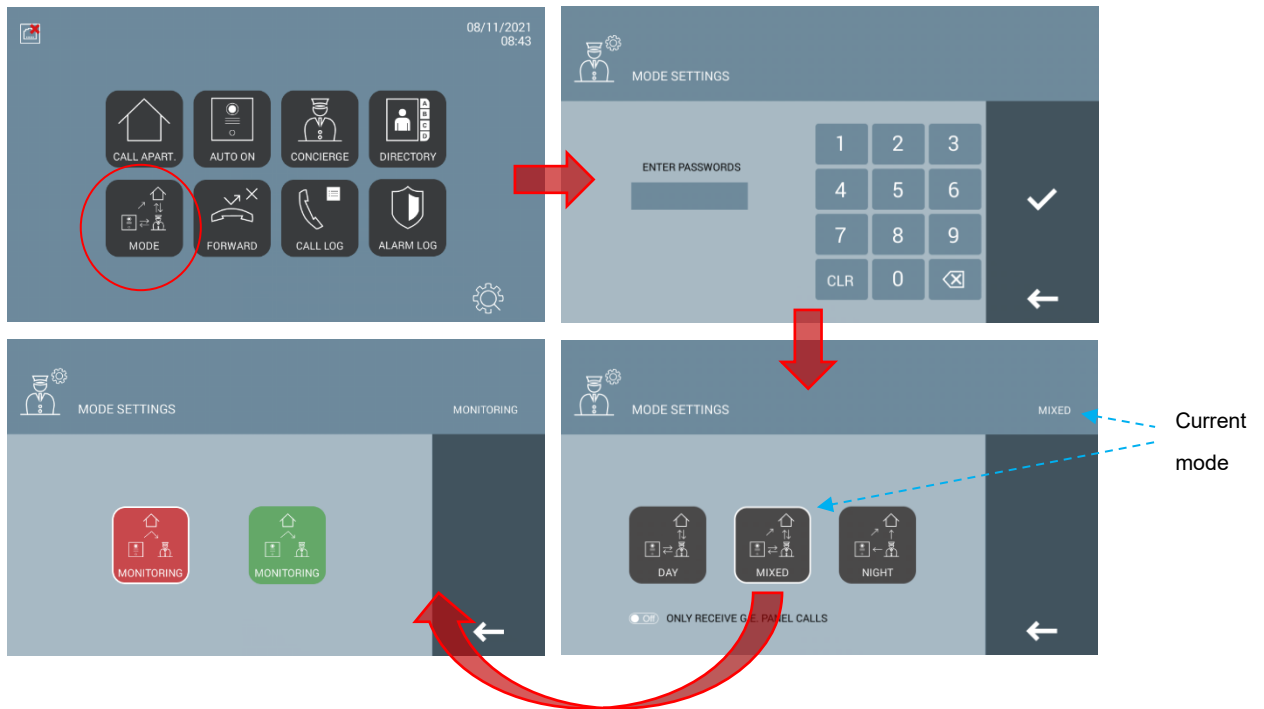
08/11/2021
08:43

CALL APART.
AUTO ON
CONCIERGE
A B C D
DIRECTORY
MODE
FORWARD
CALL LOG
ALARM LOG

MODE SETTINGS
ENTER PASSWORDS

| 1 | 2 | 3 |
|---|---|---|
| 4 | 5 | 6 |
| 7 | 8 | 9 |
| CLR | 0 | ⌫ |

✓
←

MODE SETTINGS
MONITORING
MONITORING
MONITORING
←

MODE SETTINGS
MIXED
Current mode
DAY
MIXED
NIGHT
Off ONLY RECEIVE G.E. PANEL CALLS
←